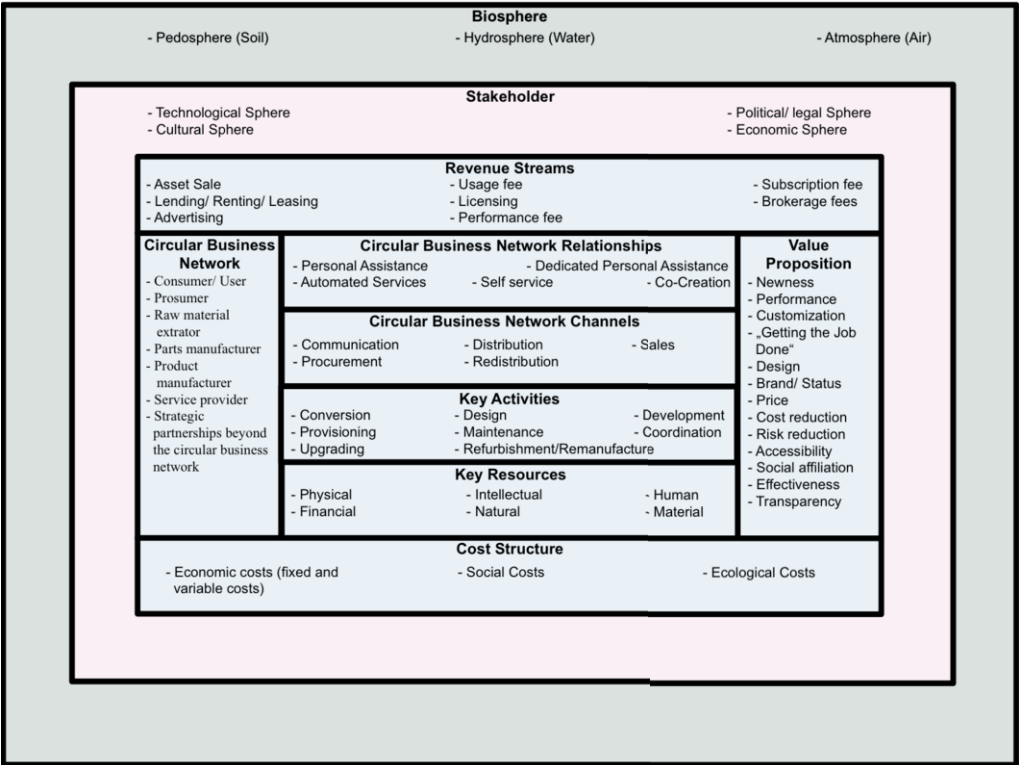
Biosphere
- Pedosphere (Soil)
- Hydrosphere (Water)
- Atmosphere (Air)

Stakeholder
- Technological Sphere
- Cultural Sphere
- Political/ legal Sphere
- Economic Sphere

Revenue Streams
- Asset Sale
- Lending/ Renting/ Leasing
- Advertising
- Usage fee
- Licensing
- Performance fee
- Subscription fee
- Brokerage fees

Circular Business Network
- Consumer/ User
- Prosumer
- Raw material extrator
- Parts manufacturer
- Product manufacturer
- Service provider
- Strategic partnerships beyond the circular business network

Circular Business Network Relationships
- Personal Assistance
- Dedicated Personal Assistance
- Automated Services
- Self service
- Co-Creation

Circular Business Network Channels
- Communication
- Procurement
- Distribution
- Redistribution
- Sales

Key Activities
- Conversion
- Provisioning
- Upgrading
- Design
- Maintenance
- Refurbishment/Remanufacture
- Development
- Coordination

Key Resources
- Physical
- Financial
- Intellectual
- Natural
- Human
- Material

Value Proposition
- Newness
- Performance
- Customization
- „Getting the Job Done“
- Design
- Brand/ Status
- Price
- Cost reduction
- Risk reduction
- Accessibility
- Social affiliation
- Effectiveness
- Transparency

Cost Structure
- Economic costs (fixed and variable costs)
- Social Costs
- Ecological Costs